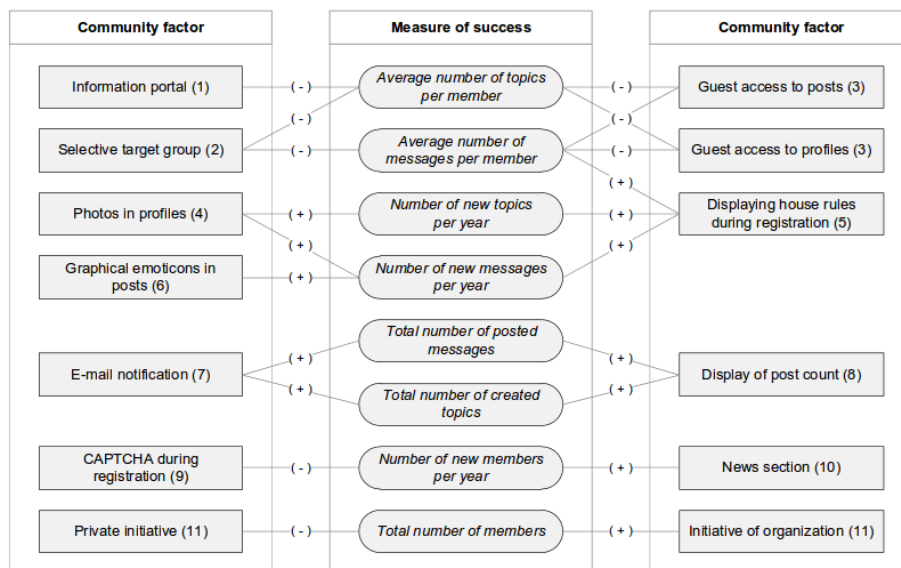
Community factor

Information portal (1)

Selective target group (2)

Photos in profiles (4)

Graphical emoticons in posts (6)

E-mail notification (7)

CAPTCHA during registration (9)

Private initiative (11)

Measure of success

Average number of topics per member

Average number of messages per member

Number of new topics per year

Number of new messages per year

Total number of posted messages

Total number of created topics

Number of new members per year

Total number of members

Community factor

Guest access to posts (3)

Guest access to profiles (3)

Displaying house rules during registration (5)

Display of post count (8)

News section (10)

Initiative of organization (11)

( - )
( - )
( - )
( + )
( + )
( + )
( + )
( + )
( - )
( - )
( - )
( - )
( - )
( + )
( + )
( + )
( + )
( + )
( + )
( + )